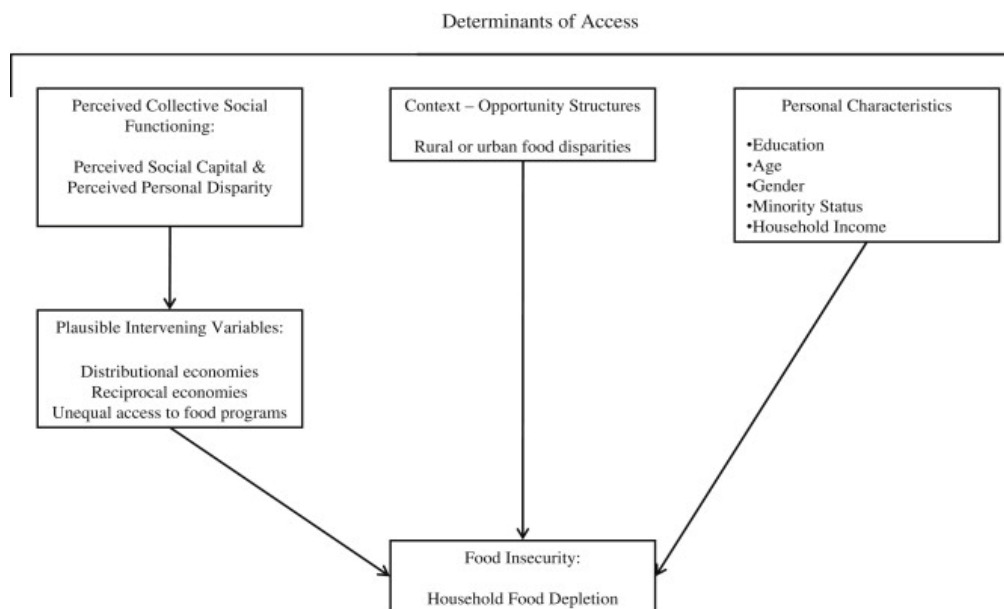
Determinants of Access

Perceived Collective Social Functioning:

Perceived Social Capital & Perceived Personal Disparity

Context – Opportunity Structures

Rural or urban food disparities

Personal Characteristics

•Education
•Age
•Gender
•Minority Status
•Household Income

Plausible Intervening Variables:

Distributional economies
Reciprocal economies
Unequal access to food programs

Food Insecurity:

Household Food Depletion